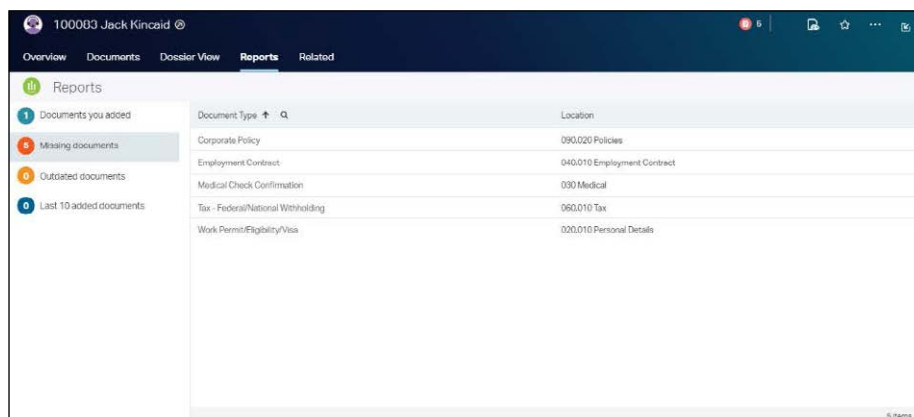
100083 Jack Kincaid ⊘

5

Overview Documents Dossier View Reports Related

Reports

1 Documents you added

5 Missing documents

0 Outdated documents

0 Last 10 added documents

| Document Type ↑ | Location |
|---|---|
| Corporate Policy | 090.020 Policies |
| Employment Contract | 040.010 Employment Contract |
| Medical Check Confirmation | 030 Medical |
| Tax - Federal/National Withholding | 060.010 Tax |
| Work Permit/Eligibility/Visa | 020.010 Personal Details |

5 items